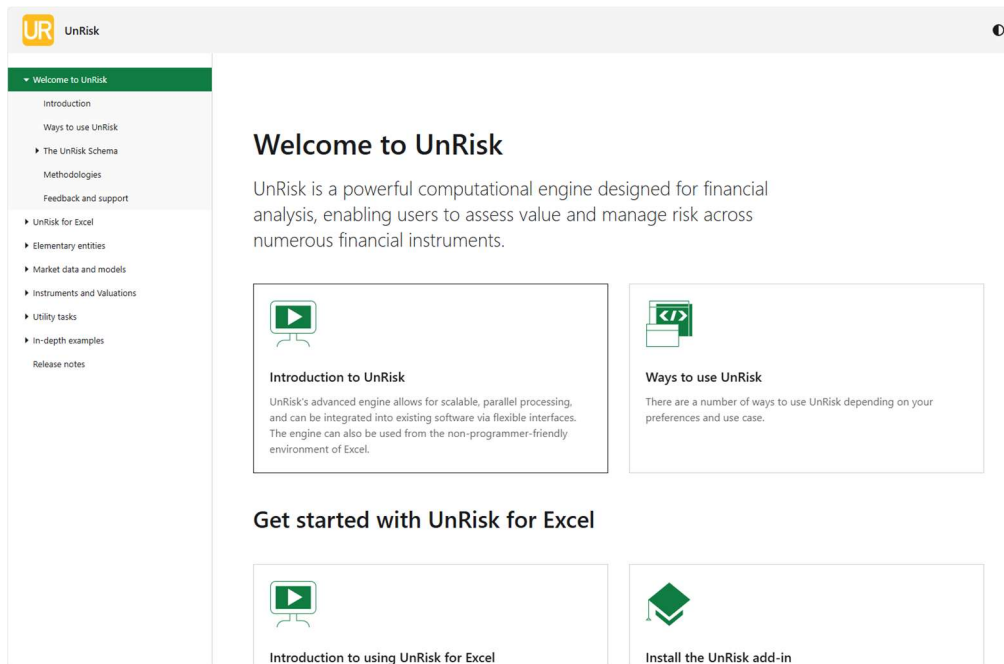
UR UnRisk

Welcome to UnRisk
Introduction
Ways to use UnRisk
The UnRisk Schema
Methodologies
Feedback and support
UnRisk for Excel
Elementary entities
Market data and models
Instruments and Valuations
Utility tasks
In-depth examples
Release notes

Welcome to UnRisk

UnRisk is a powerful computational engine designed for financial analysis, enabling users to assess value and manage risk across numerous financial instruments.

Introduction to UnRisk

UnRisk's advanced engine allows for scalable, parallel processing, and can be integrated into existing software via flexible interfaces. The engine can also be used from the non-programmer-friendly environment of Excel.

</>

Ways to use UnRisk

There are a number of ways to use UnRisk depending on your preferences and use case.

Get started with UnRisk for Excel

Introduction to using UnRisk for Excel

Install the UnRisk add-in